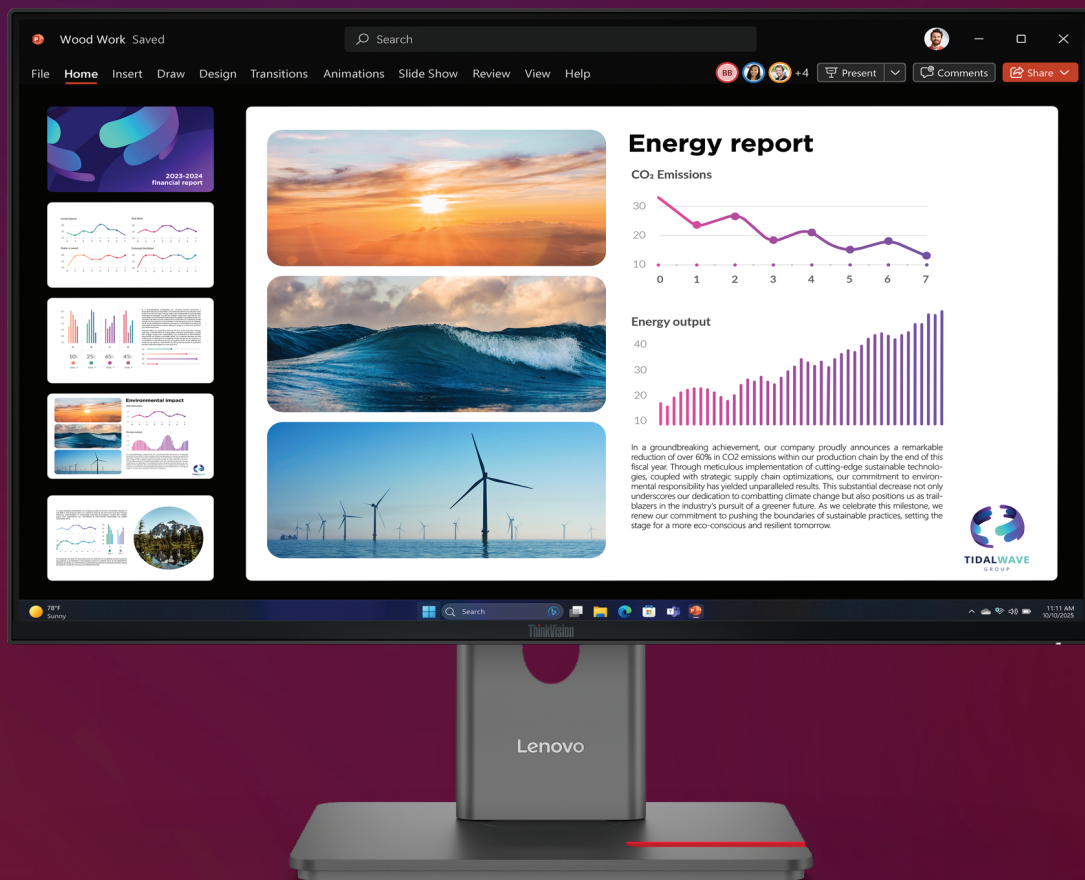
Wood Work Saved

Search

File Home Insert Draw Design Transitions Animations Slide Show Review View Help

BB +4 Present Comments Share

2023-2024 financial report

Environmental impact

Energy report

$CO_2$ Emissions

30
20
10
0 1 2 3 4 5 6 7

Energy output

40
30
20
10

In a groundbreaking achievement, our company proudly announces a remarkable reduction of over 60% in CO2 emissions within our production chain by the end of this fiscal year. Through meticulous implementation of cutting-edge sustainable technologies, coupled with strategic supply chain optimizations, our commitment to environmental responsibility has yielded unparalleled results. This substantial decrease not only underscores our dedication to combatting climate change but also positions us as trailblazers in the industry's pursuit of a greener future. As we celebrate this milestone, we renew our commitment to pushing the boundaries of sustainable practices, setting the stage for a more eco-conscious and resilient tomorrow.

TIDALWAVE GROUP

78°F Sunny

Search

11:11 AM 10/10/2025

ThinkVision

Lenovo